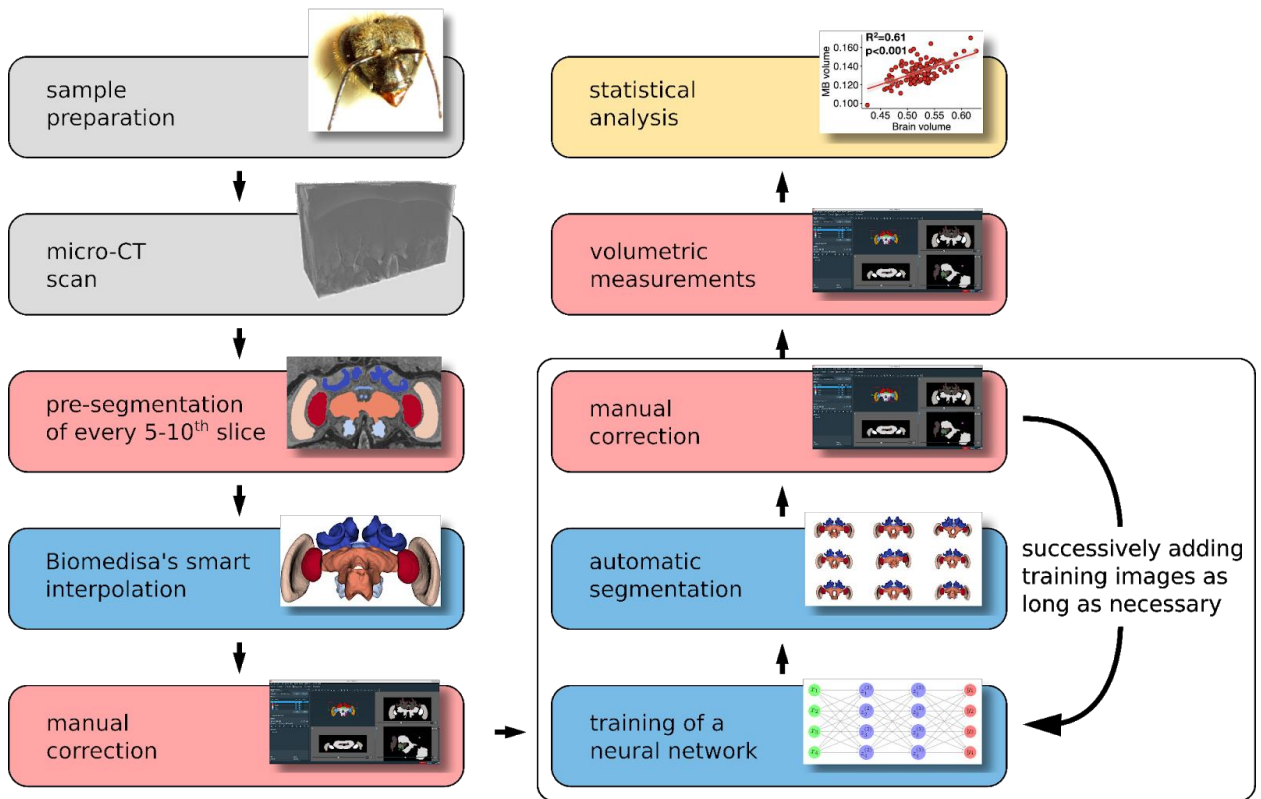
sample preparation

micro-CT scan

pre-segmentation of every 5-10$^{th}$ slice

Biomedisa's smart interpolation

manual correction

statistical analysis

$R^2$=0.61
p<0.001
MB volume
0.160
0.140
0.120
0.100
0.45 0.50 0.55 0.60
Brain volume

volumetric measurements

manual correction

automatic segmentation

training of a neural network

successively adding training images as long as necessary